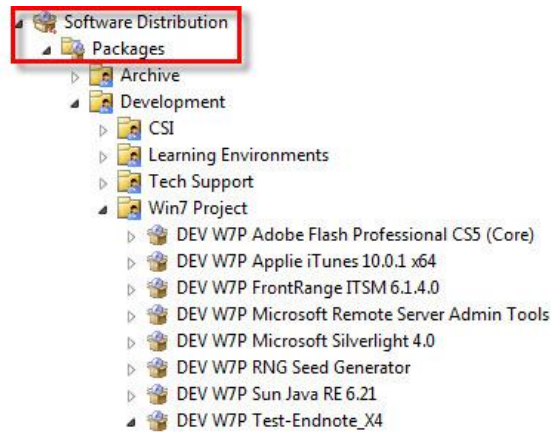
Software Distribution
Packages
Archive
Development
CSI
Learning Environments
Tech Support
Win7 Project
DEV W7P Adobe Flash Professional CS5 (Core)
DEV W7P Applie iTunes 10.0.1 x64
DEV W7P FrontRange ITSM 6.1.4.0
DEV W7P Microsoft Remote Server Admin Tools
DEV W7P Microsoft Silverlight 4.0
DEV W7P RNG Seed Generator
DEV W7P Sun Java RE 6.21
DEV W7P Test-Endnote_X4